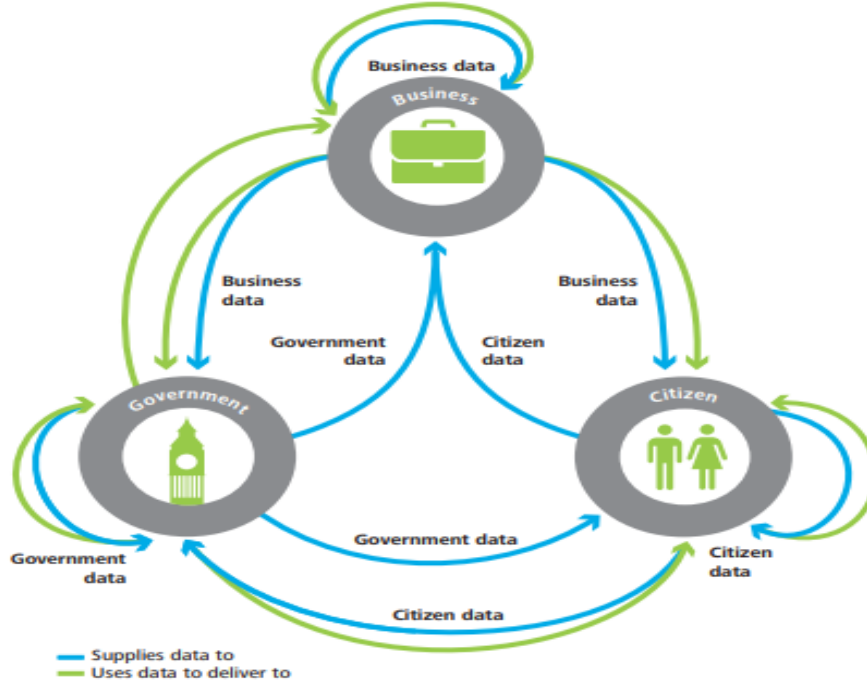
Business data

Business

Business data

Government data

Citizen data

Business data

Government

Citizen

Government data

Government data

Citizen data

Citizen data

Supplies data to
Uses data to deliver to